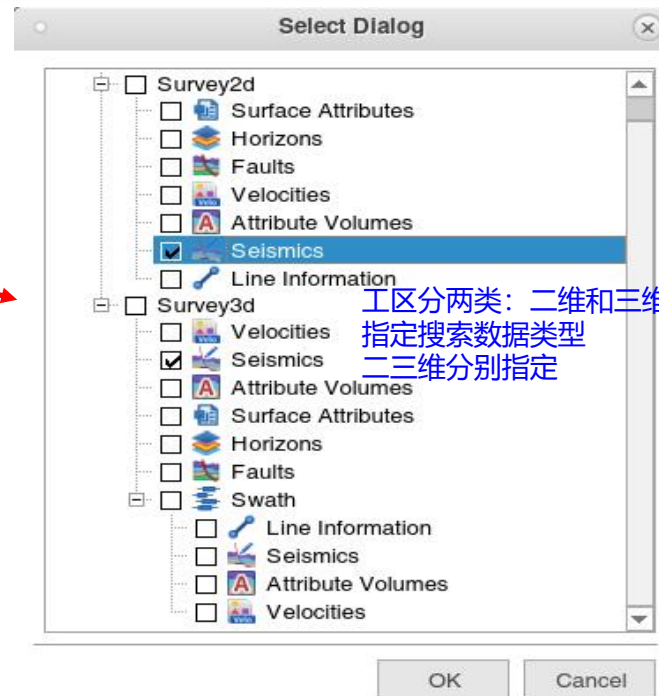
Select Dialog

Survey2d
Surface Attributes
Horizons
Faults
Velocities
Attribute Volumes
Seismics
Line Information
Survey3d
Velocities
Seismics
Attribute Volumes
Surface Attributes
Horizons
Faults
Swath
Line Information
Seismics
Attribute Volumes
Velocities

工区分两类：二维和三维
指定搜索数据类型
二三维分别指定

OK
Cancel